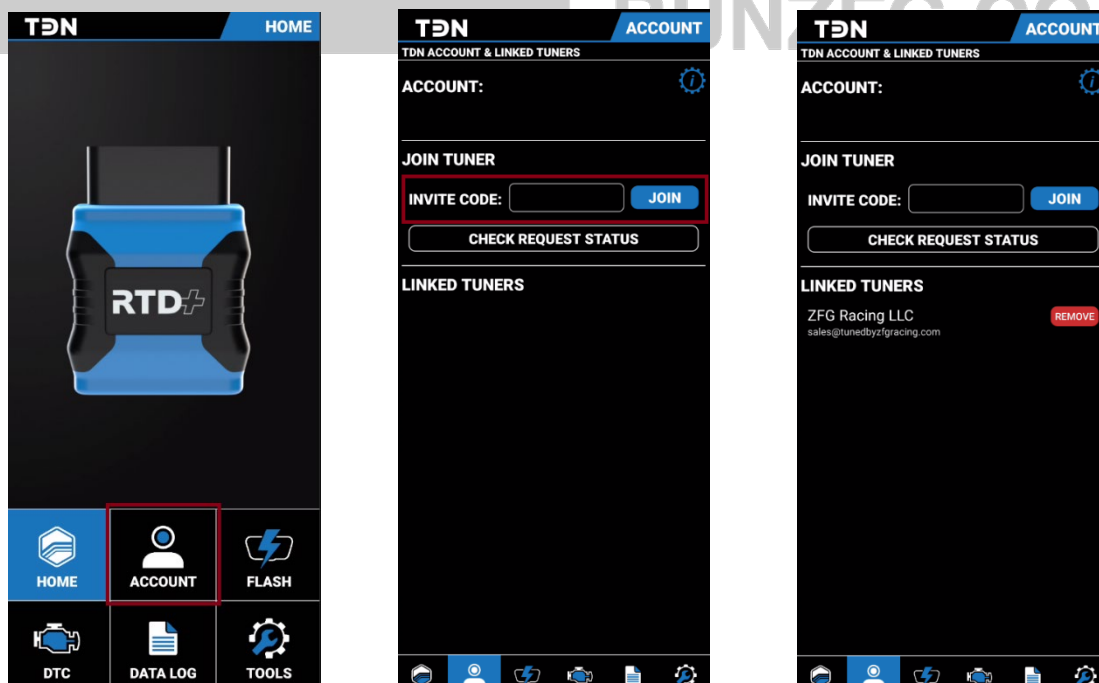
TDN
HOME

RTD+

HOME
ACCOUNT
FLASH
DTC
DATA LOG
TOOLS

TDN
ACCOUNT
TDN ACCOUNT & LINKED TUNERS
ACCOUNT:
JOIN TUNER
INVITE CODE:
JOIN
CHECK REQUEST STATUS
LINKED TUNERS

RUNZFG.CO

TDN
ACCOUNT
TDN ACCOUNT & LINKED TUNERS
ACCOUNT:
JOIN TUNER
INVITE CODE:
JOIN
CHECK REQUEST STATUS
LINKED TUNERS
ZFG Racing LLC
sales@tunedbyzfgracing.com
REMOVE